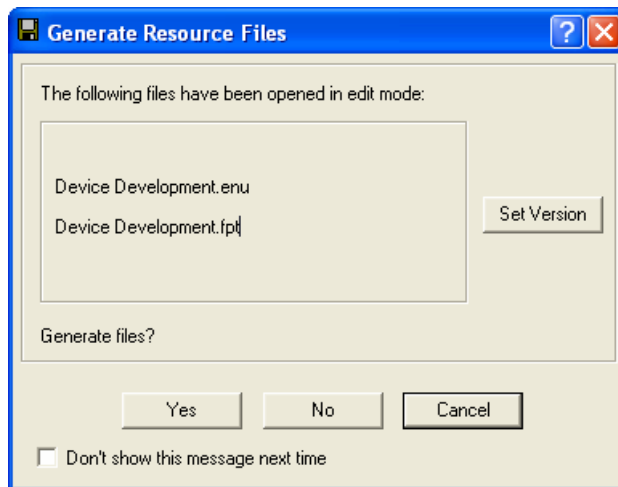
Generate Resource Files

?

X

The following files have been opened in edit mode:

Device Development.enu

Device Development.fpt

Set Version

Generate files?

Yes

No

Cancel

Don't show this message next time